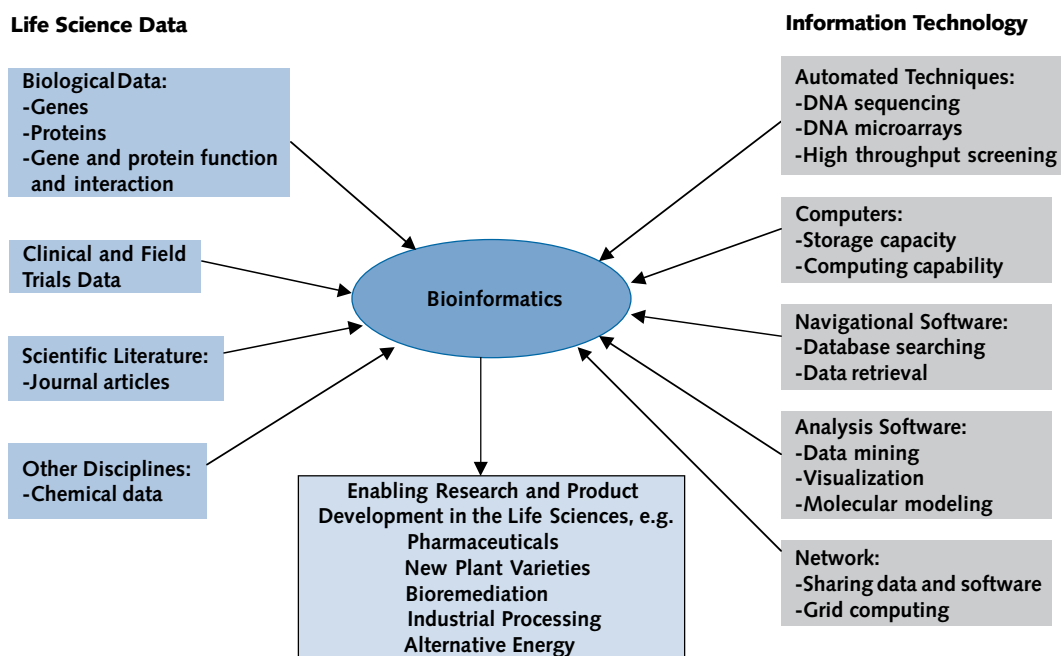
Life Science Data

Information Technology

Biological Data:
-Genes
-Proteins
-Gene and protein function and interaction

Clinical and Field Trials Data

Scientific Literature:
-Journal articles

Other Disciplines:
-Chemical data

Bioinformatics

Automated Techniques:
-DNA sequencing
-DNA microarrays
-High throughput screening

Computers:
-Storage capacity
-Computing capability

Navigational Software:
-Database searching
-Data retrieval

Analysis Software:
-Data mining
-Visualization
-Molecular modeling

Network:
-Sharing data and software
-Grid computing

Enabling Research and Product Development in the Life Sciences, e.g.
Pharmaceuticals
New Plant Varieties
Bioremediation
Industrial Processing
Alternative Energy